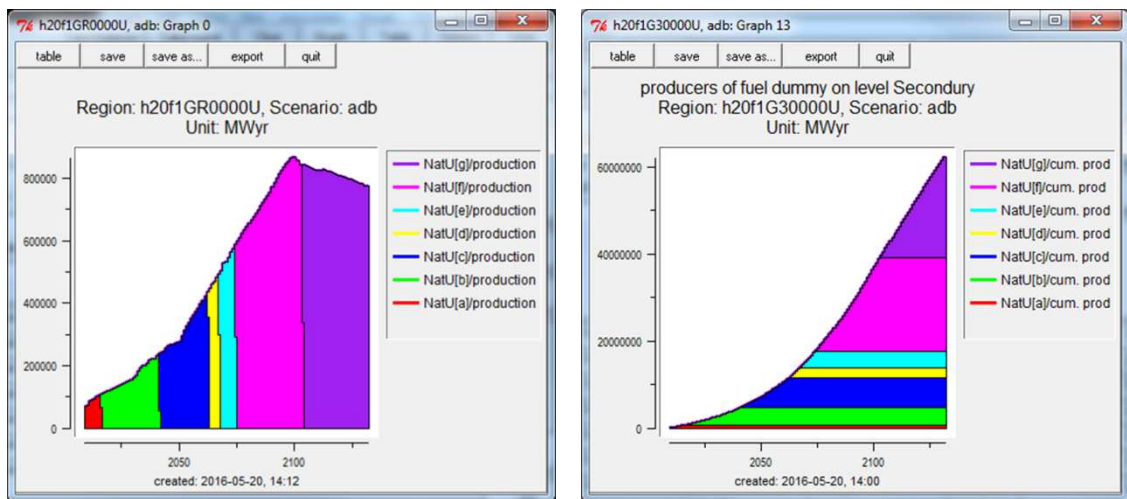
h20f1GR0000U, adb: Graph 0

table | save | save as... | export | quit

Region: h20f1GR0000U, Scenario: adb
Unit: MWyr

800000
600000
400000
200000
0

2050
2100

NatU[g]/production
NatU[f]/production
NatU[e]/production
NatU[d]/production
NatU[c]/production
NatU[b]/production
NatU[a]/production

created: 2016-05-20, 14:12

h20f1G30000U, adb: Graph 13

table | save | save as... | export | quit

producers of fuel dummy on level Secondury
Region: h20f1G30000U, Scenario: adb
Unit: MWyr

60000000
40000000
20000000
0

2050
2100

NatU[g]/cum. prod
NatU[f]/cum. prod
NatU[e]/cum. prod
NatU[d]/cum. prod
NatU[c]/cum. prod
NatU[b]/cum. prod
NatU[a]/cum. prod

created: 2016-05-20, 14:00